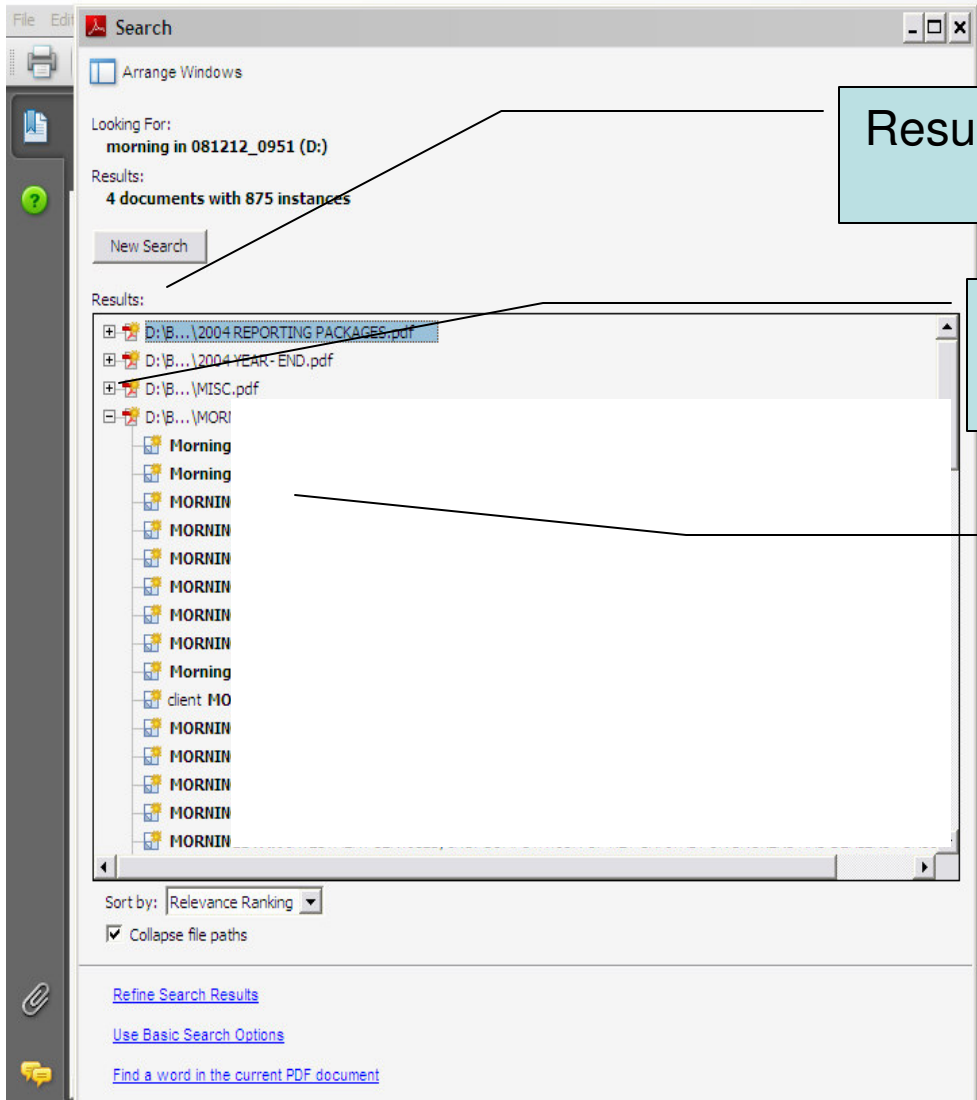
File Edit

Search

Arrange Windows

Looking For:
morning in 081212_0951 (D:)

Results:
4 documents with 875 instances

New Search

Results:

D:\B...\2004 REPORTING PACKAGES.pdf
D:\B...\2004 YEAR - END.pdf
D:\B...\MISC.pdf
D:\B...\MORI
Morning
Morning
MORNIN
MORNIN
MORNIN
MORNIN
MORNIN
MORNIN
Morning
client MO
MORNIN
MORNIN
MORNIN
MORNIN
MORNIN

Sort by: Relevance Ranking

Collapse file paths

Refine Search Results

Use Basic Search Options

Find a word in the current PDF document

Resu